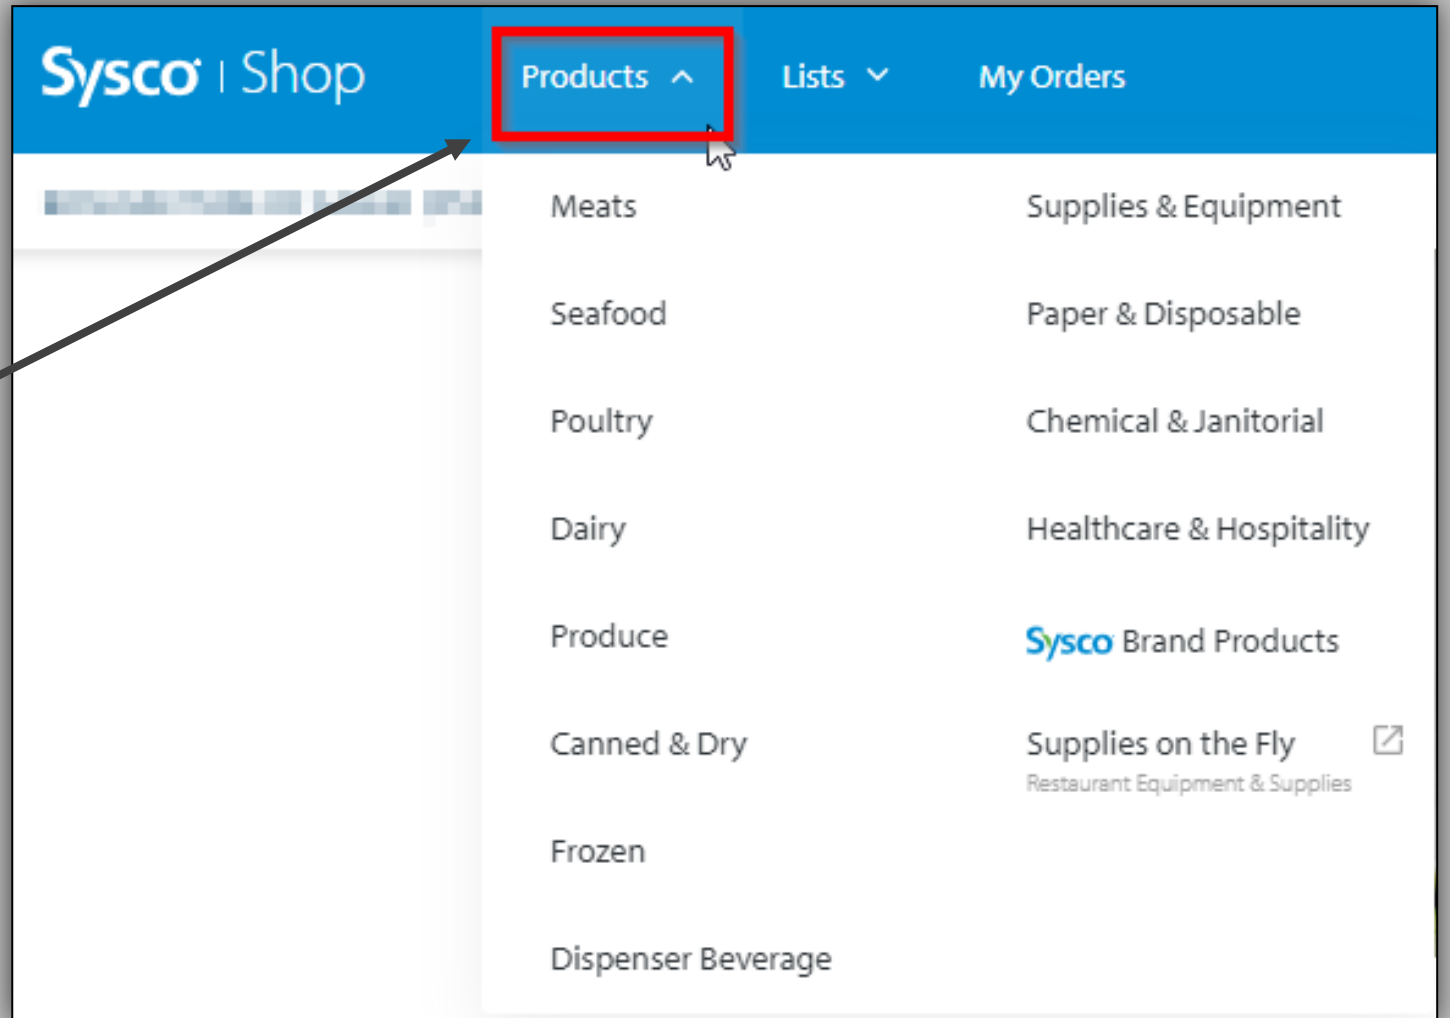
Sysco | Shop

Products

Lists

My Orders

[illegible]

Meats

Seafood

Poultry

Dairy

Produce

Canned & Dry

Frozen

Dispenser Beverage

Supplies & Equipment

Paper & Disposable

Chemical & Janitorial

Healthcare & Hospitality

Sysco Brand Products

Supplies on the Fly
Restaurant Equipment & Supplies